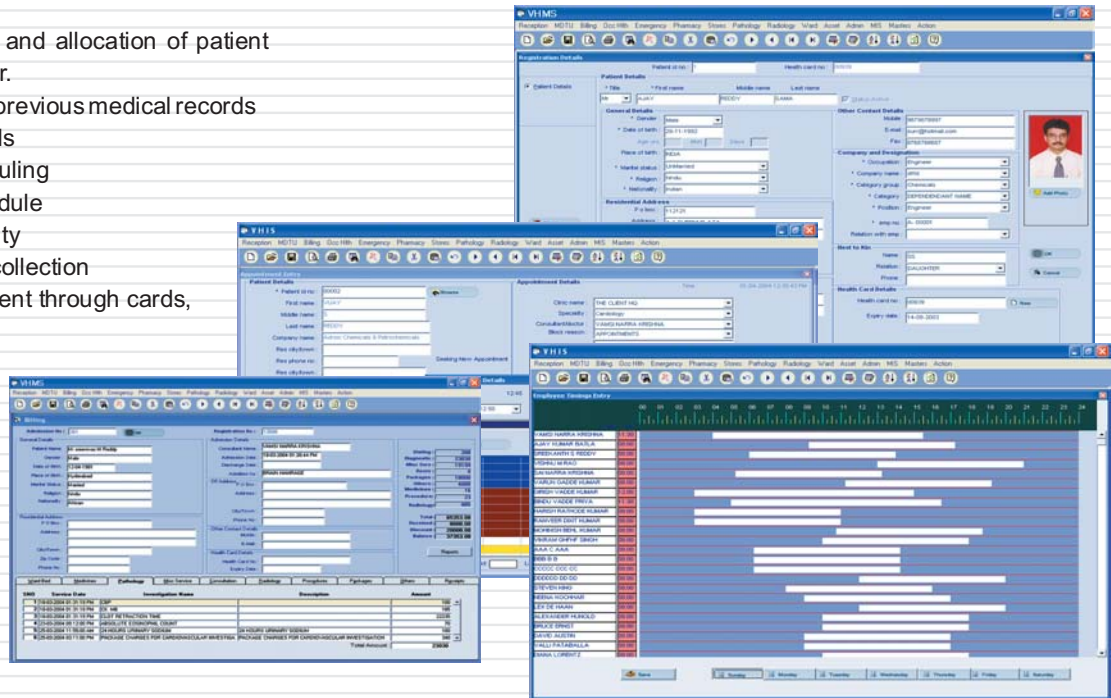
and allocation of patient
r.
previous medical records
ls
uling
dule
ty
collection
ent through cards,

VHMS
Reception MDTU Billing Occ Hlth Emergency Pharmacy Stores Pathology Radiology Ward Asset Admin MIS Masters Action
Registration Details
Patient id no: Health card no:
Patient Details
Patient Details
* Title * First name Middle name Last name
Mr AJAY REDDY SAMA
General Details
* Gender Male
* Date of birth 20-11-1992
Place of birth INDIA
* Marital status Unmarried
* Religion Hindu
* Nationality Indian
Residential Address
Other Contact Details
Mobile
E-mail
Fax
Company and Designation
* Occupation Engineer
* Company name
* Category group Chemicals
* Category DEPENDENDANT NAME
* Position Engineer
* emp no.
Relation with emp
Next to Kin
Name
Relation DAUGHTER
Phone
Health Card Details
Health card no:
Expiry date 14-06-2003
Add Photo
New
Cancel

VHIS
Reception MDTU Billing Occ Hlth Emergency Pharmacy Stores Pathology Radiology Ward Asset Admin MIS Masters Action
Appointment Entry
Patient Details
* Patient id no: 00002
First name AJAY
Middle name S
Last name REDDY
Company name Admin Chemicals & Petrochemicals
Res city/town
Res phone no
Res city/town
Browse
Seeking New Appointment
Appointment Details
Clinic name THE CLIENT HQ
Speciality Cardiology
Consultant/doctor VAMSI NARRA KRISHNA
Block reason APPOINTMENTS

VHMS
Reception MDTU Billing Occ Hlth Emergency Pharmacy Stores Pathology Radiology Ward Asset Admin MIS Masters Action
Billing
Admission No:
General Details
Patient Name
Gender Male
Date of Birth
Place of Birth
Marital Status
Religion Hindu
Nationality
Residential Address
Address
City/Town
Zip Code
Phone No
Admission Details
Consultant Name
Admission Date
Discharge Date
Admitted for
Address
Other Contact Details
Mobile
E-mail
Health Card Details
Health Card No
Expiry Date
Report
Ward Bed Medicines Pathology Misc Service Consultation Radiology Procedures Packages Others Receipts
SNO Service Date Investigation Name Description Amount
Total Amount

VHIS
Reception MDTU Billing Occ Hlth Emergency Pharmacy Stores Pathology Radiology Ward Asset Admin MIS Masters Action
Employee Timings Entry
00 01 02 03 04 05 06 07 08 09 10 11 12 13 14 15 16 17 18 19 20 21 22 23 24
VAMSI NARRA KRISHNA
AJAY KUMAR BAJAJ
SREEKANTH S REDDY
VISHNU M RAO
SAI NARRA KRISHNA
VARUN GADDE KUMAR
DINESH VADDE KUMAR
BINDU VADDE PRIYA
HARSH RATHODE KUMAR
RAMVEER DIXIT KUMAR
MUKKESH BEHL KUMAR
VIKRAM CHHHF SINGH
AAA C AAA
BBB B B
CCCCC CCC CC
DDDDDD DD DD
STEVEN KING
NEENA KOCHHAR
LEV DE HAAN
ALEXANDER HUNOLD
BRUCE ERNST
DAVID AUSTIN
VALLI PATABALLA
DIANA LORENTZ
Save Sunday Monday Tuesday Wednesday Thursday Friday Saturday